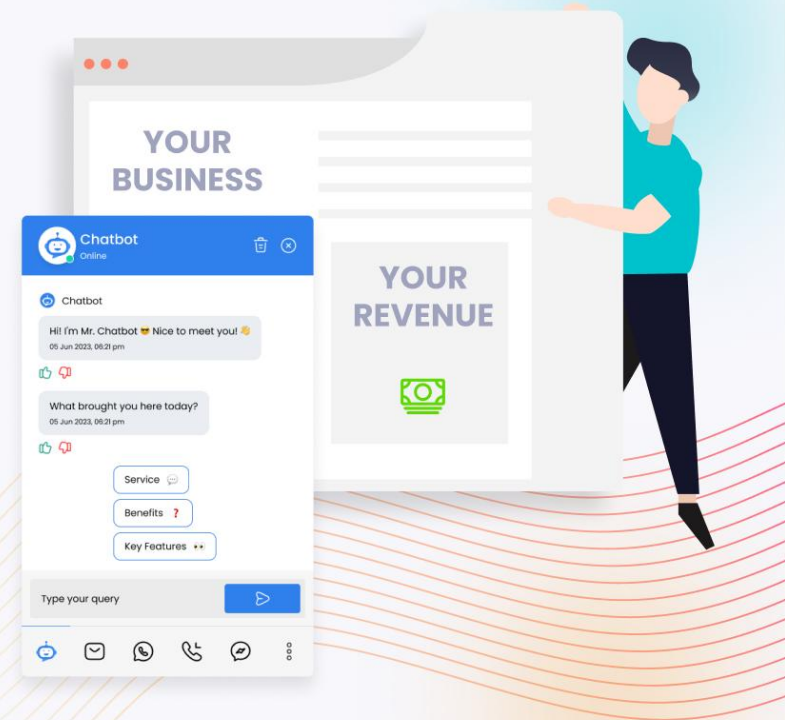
YOUR BUSINESS

Chatbot
Online

Chatbot

Hi! I'm Mr. Chatbot 😎 Nice to meet you! 👋
05 Jun 2023, 06:21 pm

What brought you here today?
05 Jun 2023, 06:21 pm

Service 💬

Benefits ❓

Key Features 👀

Type your query

YOUR REVENUE